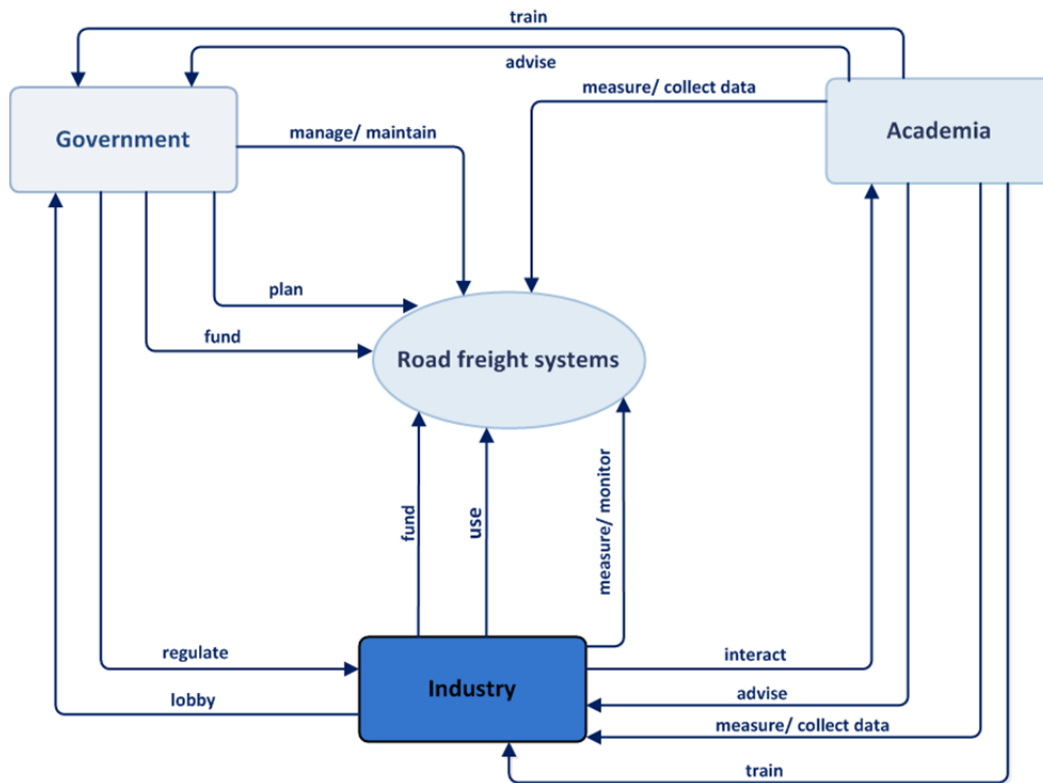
train

advise

measure/ collect data

Government

Academia

manage/ maintain

plan

fund

Road freight systems

fund

use

measure/ monitor

regulate

Industry

interact

lobby

advise

measure/ collect data

train